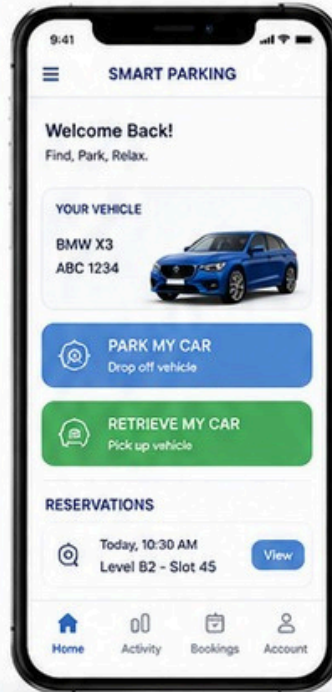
9:41

SMART PARKING

Welcome Back!
Find, Park, Relax.

YOUR VEHICLE
BMW X3
ABC 1234

PARK MY CAR
Drop off vehicle

RETRIEVE MY CAR
Pick up vehicle

RESERVATIONS

Today, 10:30 AM
Level B2 - Slot 45

View

Home Activity Bookings Account